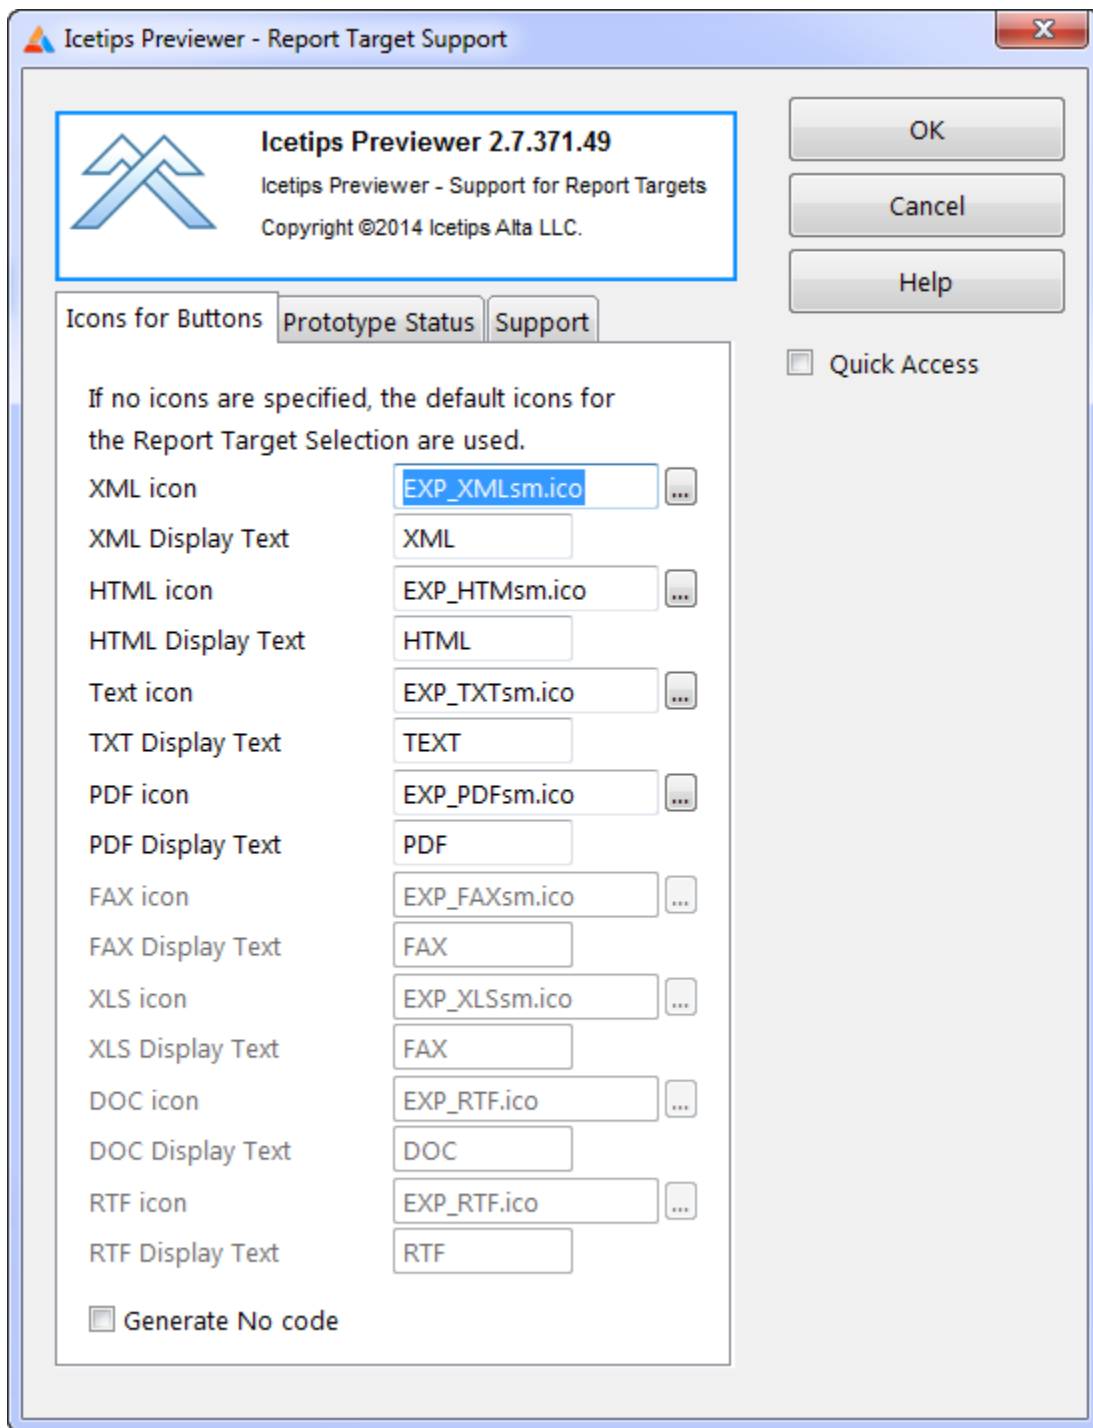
Icetips Previewer - Report Target Support

Icetips Previewer 2.7.371.49
Icetips Previewer - Support for Report Targets
Copyright ©2014 Icetips Alta LLC.

OK
Cancel
Help
Quick Access

Icons for Buttons | Prototype Status | Support

If no icons are specified, the default icons for the Report Target Selection are used.

| | | |
|---|---|---|
| XML icon | EXP_XMLsm.ico | ... |
| XML Display Text | XML | |
| HTML icon | EXP_HTMsm.ico | ... |
| HTML Display Text | HTML | |
| Text icon | EXP_TXTsm.ico | ... |
| TXT Display Text | TEXT | |
| PDF icon | EXP_PDFsm.ico | ... |
| PDF Display Text | PDF | |
| FAX icon | EXP_FAXsm.ico | ... |
| FAX Display Text | FAX | |
| XLS icon | EXP_XLSsm.ico | ... |
| XLS Display Text | FAX | |
| DOC icon | EXP_RTF.ico | ... |
| DOC Display Text | DOC | |
| RTF icon | EXP_RTF.ico | ... |
| RTF Display Text | RTF | |

Generate No code